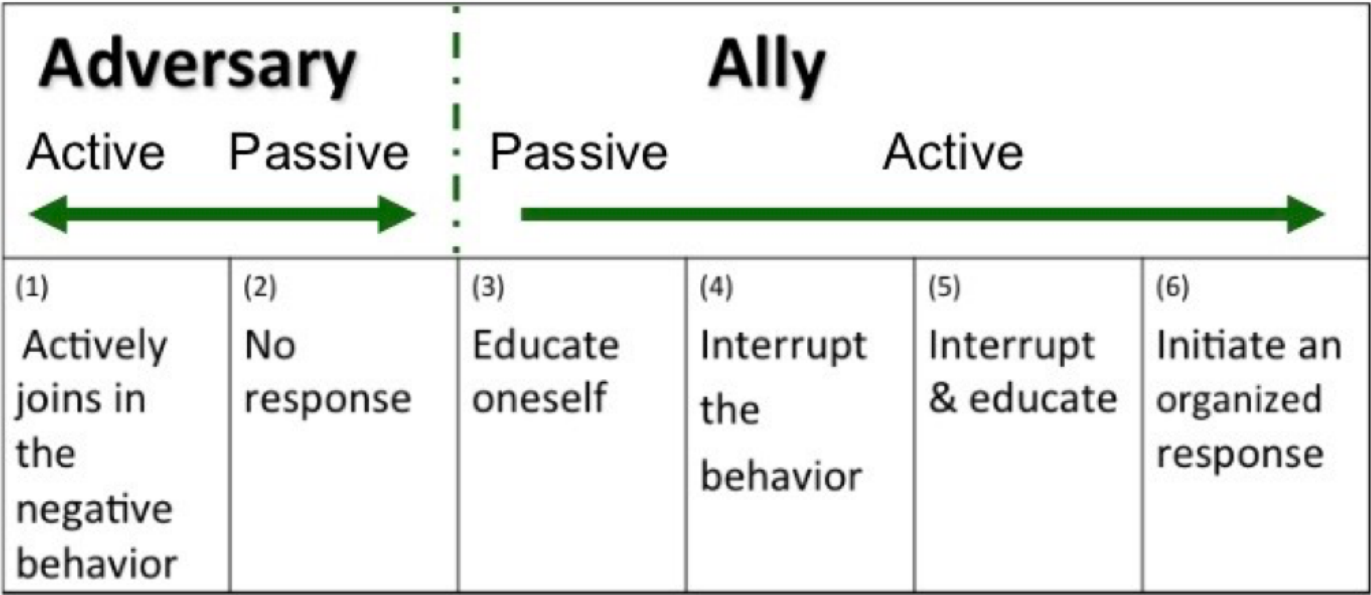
Adversary

Active Passive

Ally

Passive Active

| (1) Actively joins in the negative behavior | (2) No response | (3) Educate oneself | (4) Interrupt the behavior | (5) Interrupt & educate | (6) Initiate an organized response |
|---|---|---|---|---|---|